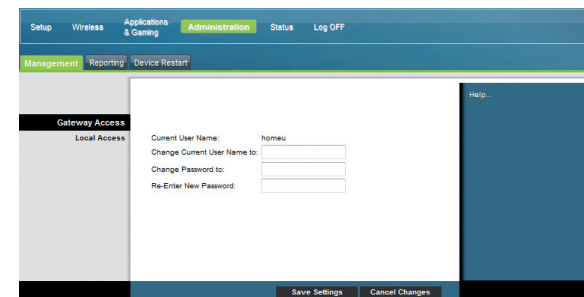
Setup Wireless Applications & Gaming Administration Status Log OFF

Management Reporting Device Restart

Gateway Access

Local Access

Current User Name: homeu

Change Current User Name to:

Change Password to:

Re-Enter New Password:

Help...

Save Settings Cancel Changes